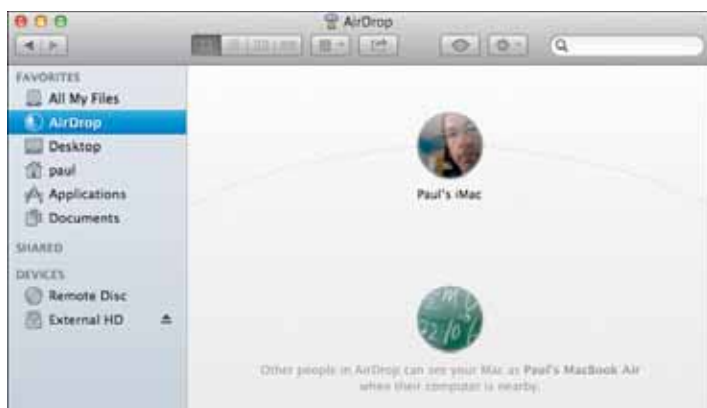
AirDrop

FAVORITES
All My Files
AirDrop
Desktop
paul
Applications
Documents
SHARED
DEVICES
Remote Disc
External HD

Paul's iMac

Other people in AirDrop can see your Mac as Paul's MacBook Air when their computer is nearby.